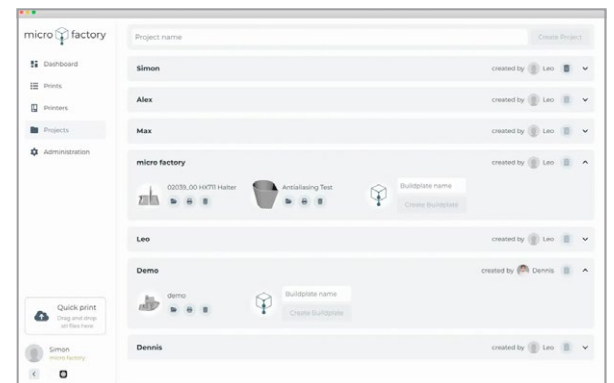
micro factory

Dashboard
Prints
Printers
Projects
Administration

Quick print
Drag and drop stl files here

Simon
micro factory

Project name
Create Project

Simon
created by Leo

Alex
created by Leo

Max
created by Leo

micro factory
created by Leo
02039_00 HX711 Halter
Antialiasing Test
Buildplate name
Create Buildplate

Leo
created by Leo

Demo
created by Dennis
demo
Buildplate name
Create Buildplate

Dennis
created by Leo